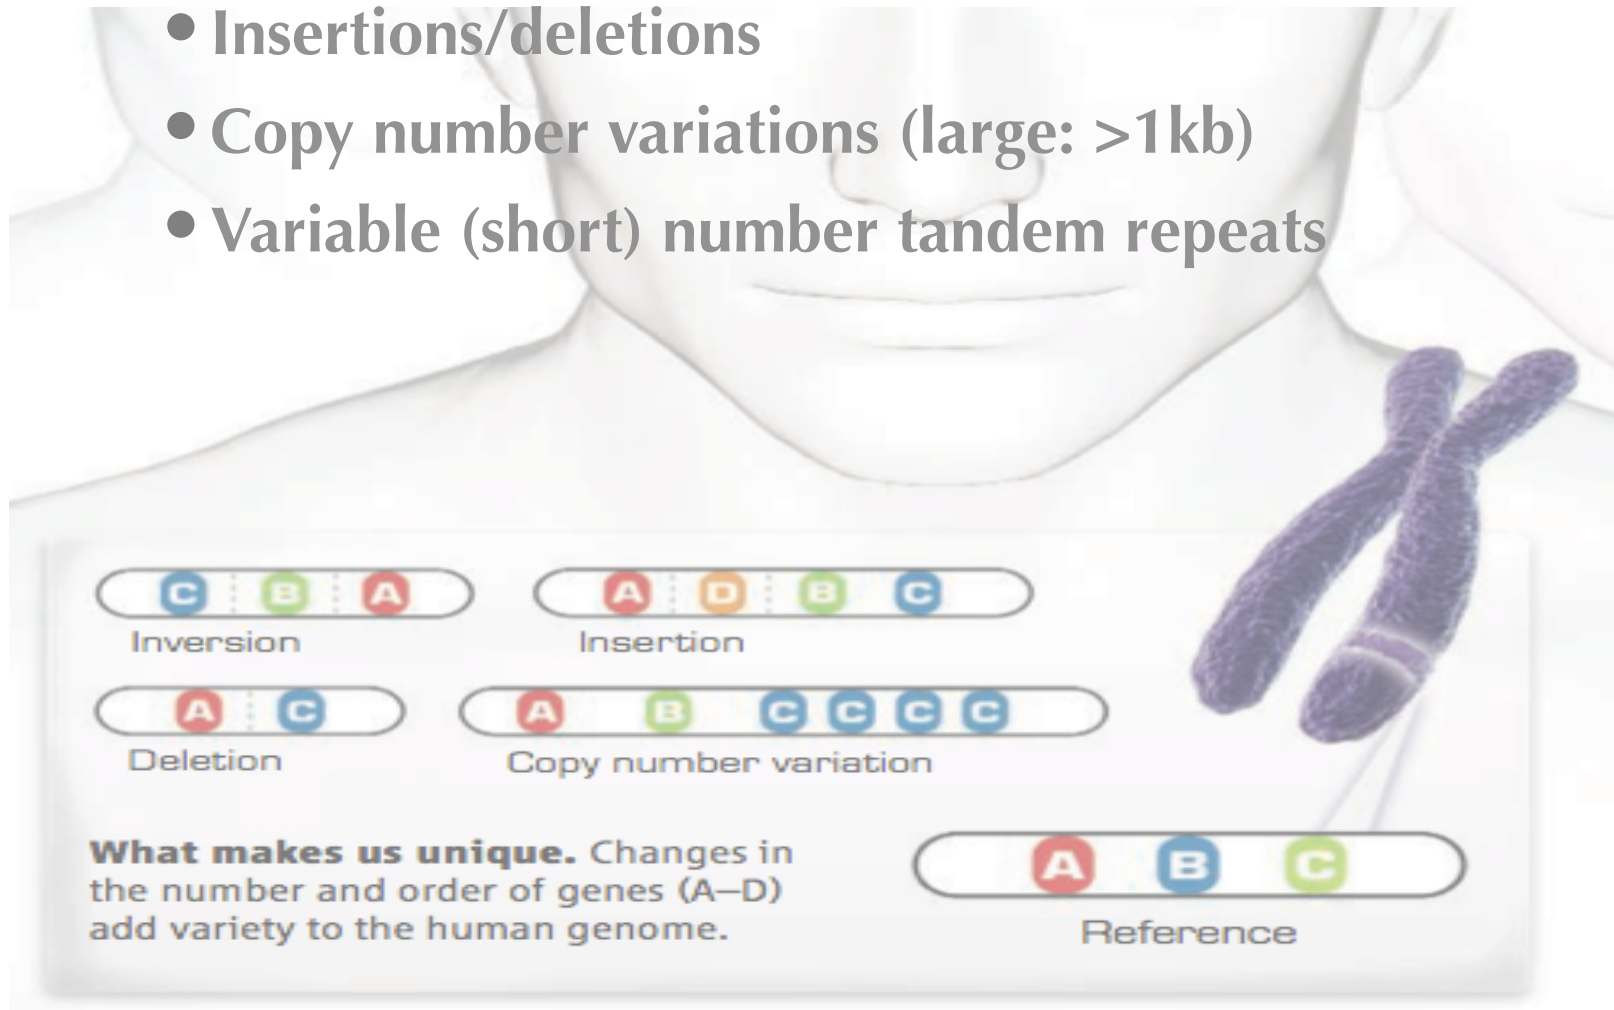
• Insertions/deletions
• Copy number variations (large: >1kb)
• Variable (short) number tandem repeats

C B A
Inversion

A D B C
Insertion

A C
Deletion

A B C C C C
Copy number variation

**What makes us unique.** Changes in the number and order of genes (A–D) add variety to the human genome.

A B C
Reference